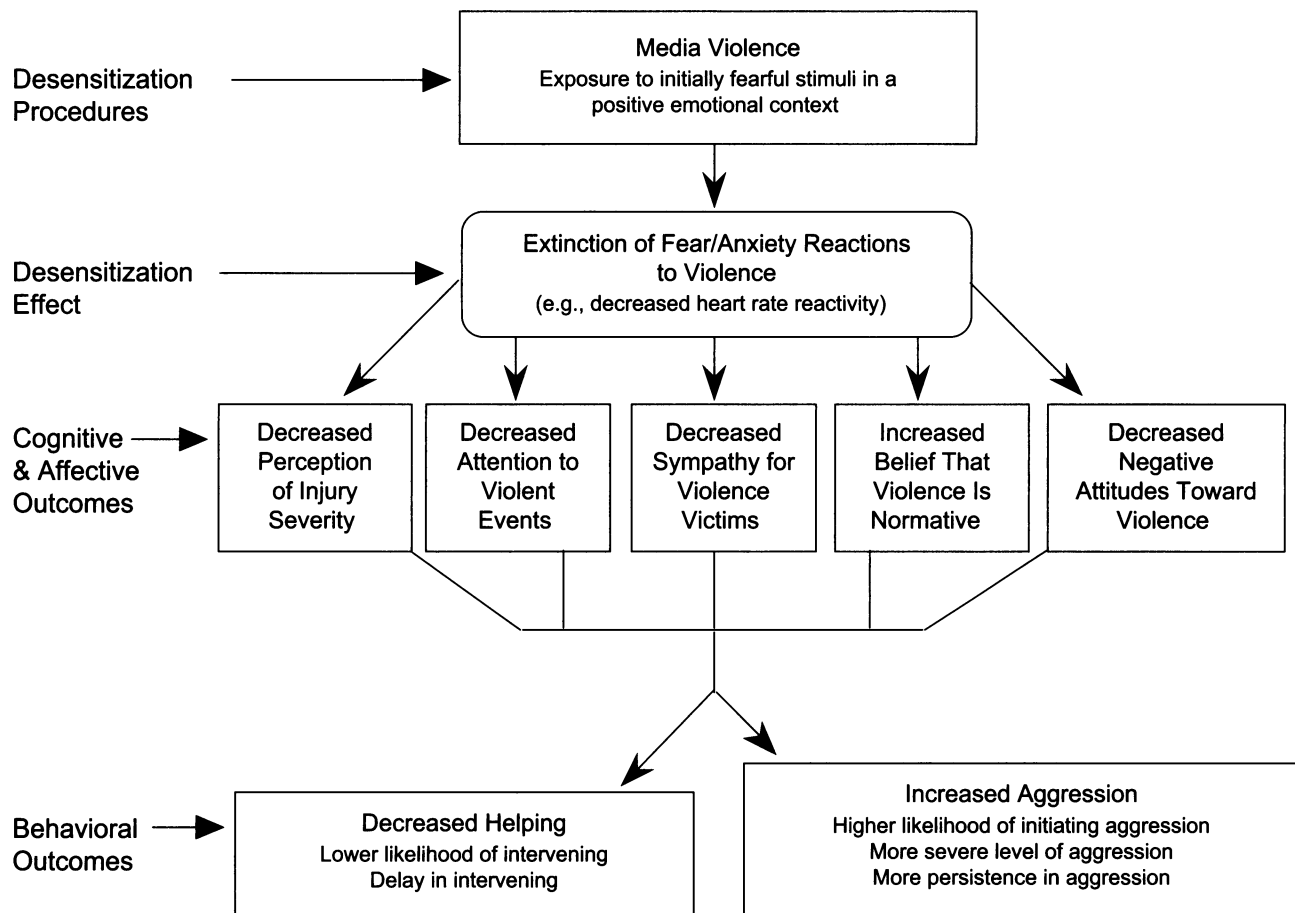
Desensitization Procedures

Media Violence
Exposure to initially fearful stimuli in a positive emotional context

Desensitization Effect

Extinction of Fear/Anxiety Reactions to Violence
(e.g., decreased heart rate reactivity)

Cognitive & Affective Outcomes

Decreased Perception of Injury Severity

Decreased Attention to Violent Events

Decreased Sympathy for Violence Victims

Increased Belief That Violence Is Normative

Decreased Negative Attitudes Toward Violence

Behavioral Outcomes

Decreased Helping
Lower likelihood of intervening
Delay in intervening

Increased Aggression
Higher likelihood of initiating aggression
More severe level of aggression
More persistence in aggression